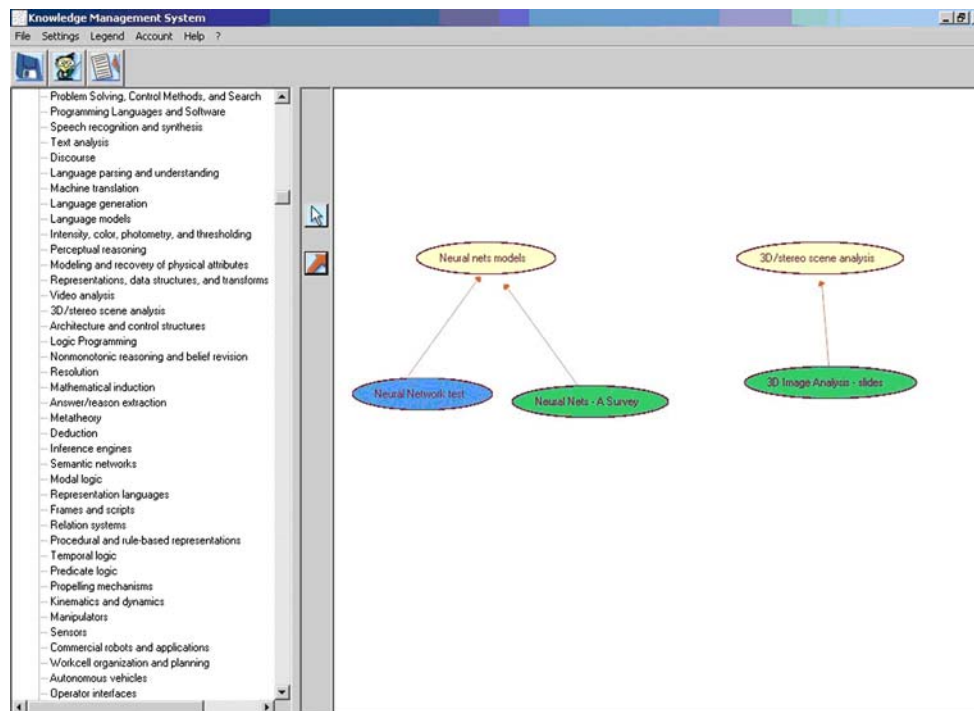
Knowledge Management System

File Settings Legend Account Help ?

Problem Solving, Control Methods, and Search
Programming Languages and Software
Speech recognition and synthesis
Text analysis
Discourse
Language parsing and understanding
Machine translation
Language generation
Language models
Intensity, color, photometry, and thresholding
Perceptual reasoning
Modeling and recovery of physical attributes
Representations, data structures, and transforms
Video analysis
3D/stereo scene analysis
Architecture and control structures
Logic Programming
Nonmonotonic reasoning and belief revision
Resolution
Mathematical induction
Answer/reason extraction
Metatheory
Deduction
Inference engines
Semantic networks
Modal logic
Representation languages
Frames and scripts
Relation systems
Procedural and rule-based representations
Temporal logic
Predicate logic
Propelling mechanisms
Kinematics and dynamics
Manipulators
Sensors
Commercial robots and applications
Workcell organization and planning
Autonomous vehicles
Operator interfaces

Neural nets models

3D/stereo scene analysis

Neural Network test

Neural Nets - A Survey

3D Image Analysis - slides